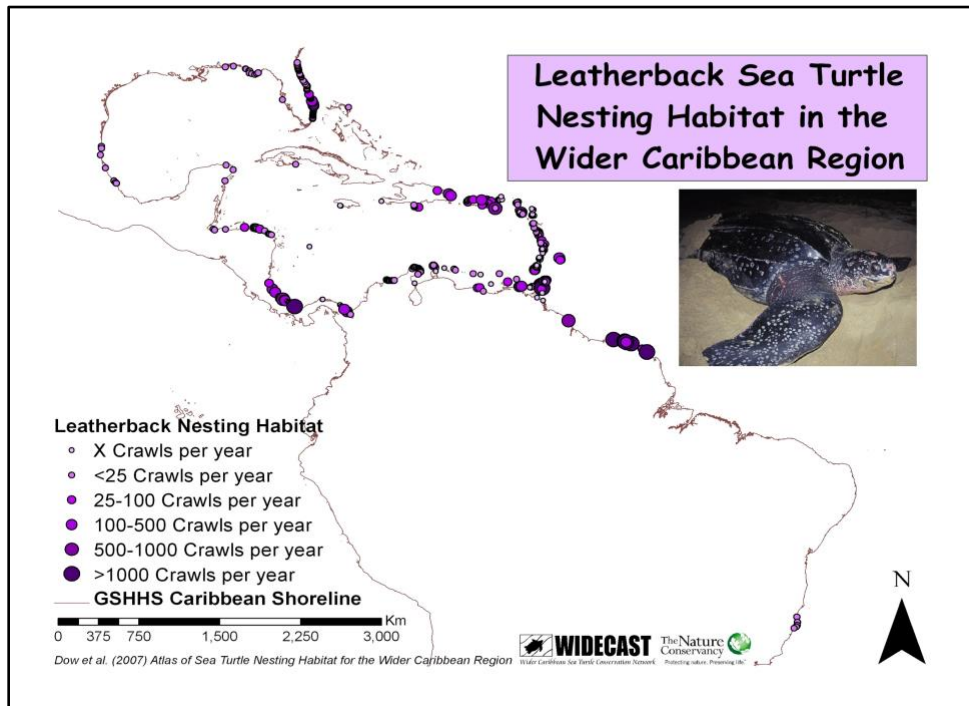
Leatherback Sea Turtle Nesting Habitat in the Wider Caribbean Region

Leatherback Nesting Habitat
X Crawls per year
<25 Crawls per year
25-100 Crawls per year
100-500 Crawls per year
500-1000 Crawls per year
>1000 Crawls per year
GSHHS Caribbean Shoreline

Km
0 375 750 1,500 2,250 3,000

N

Dow et al. (2007) Atlas of Sea Turtle Nesting Habitat for the Wider Caribbean Region

WIDECAST
Wider Caribbean Sea Turtle Conservation Network

The Nature Conservancy
Protecting nature. Preserving life.